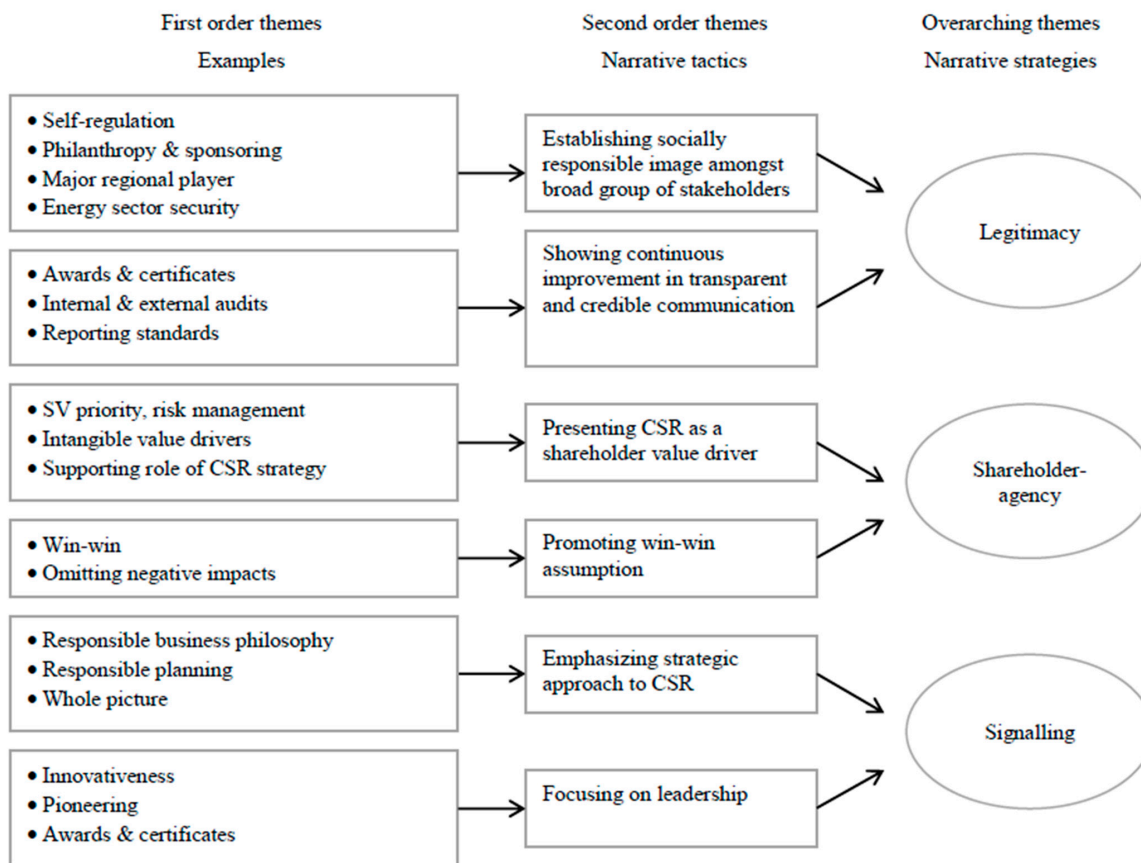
First order themes
Examples

Second order themes
Narrative tactics

Overarching themes
Narrative strategies

• Self-regulation
• Philanthropy & sponsoring
• Major regional player
• Energy sector security

Establishing socially responsible image amongst broad group of stakeholders

• Awards & certificates
• Internal & external audits
• Reporting standards

Showing continuous improvement in transparent and credible communication

Legitimacy

• SV priority, risk management
• Intangible value drivers
• Supporting role of CSR strategy

Presenting CSR as a shareholder value driver

• Win-win
• Omitting negative impacts

Promoting win-win assumption

Shareholder-agency

• Responsible business philosophy
• Responsible planning
• Whole picture

Emphasizing strategic approach to CSR

• Innovativeness
• Pioneering
• Awards & certificates

Focusing on leadership

Signalling